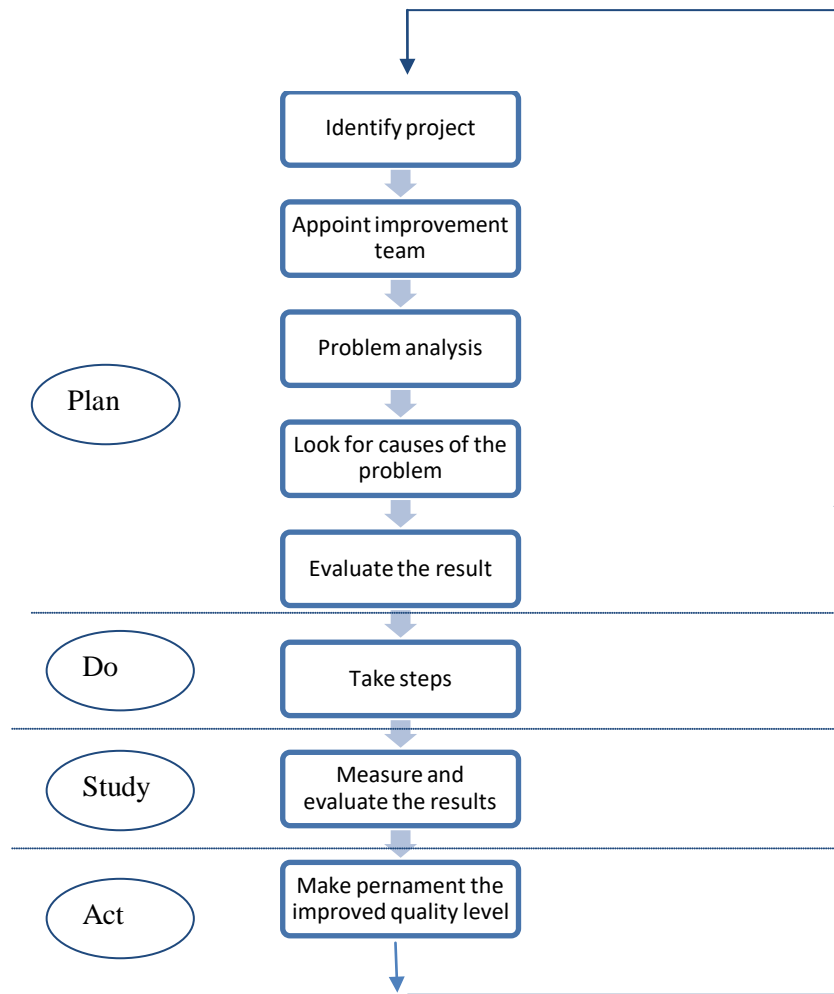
Identify project

Appoint improvement team

Problem analysis

Plan

Look for causes of the problem

Evaluate the result

Do

Take steps

Study

Measure and evaluate the results

Act

Make pernament the improved quality level